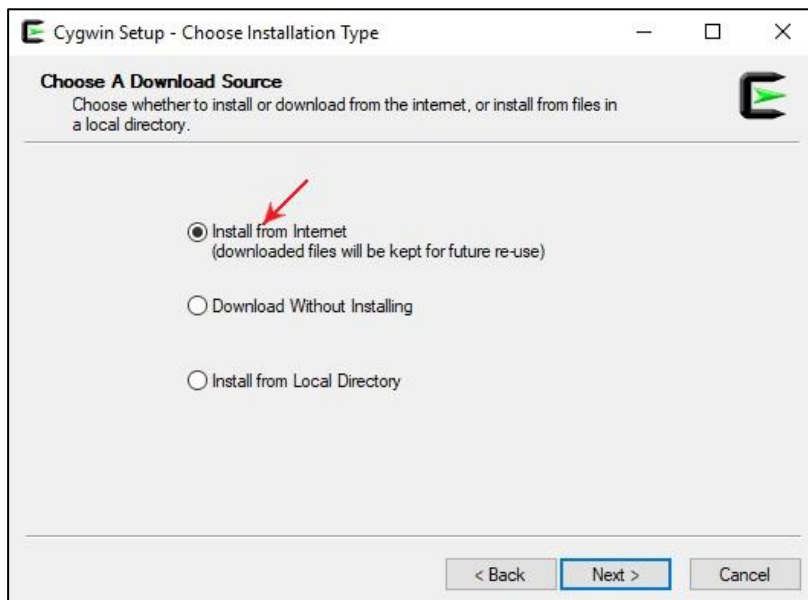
Cygwin Setup - Choose Installation Type

Choose A Download Source
Choose whether to install or download from the internet, or install from files in a local directory.

Install from Internet
(downloaded files will be kept for future re-use)

Download Without Installing

Install from Local Directory

< Back
Next >
Cancel